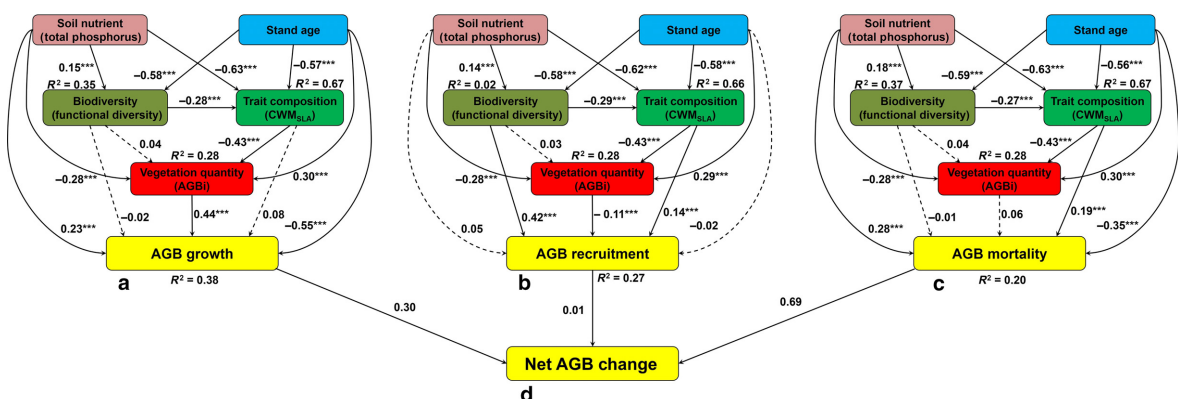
Soil nutrient (total phosphorus)

Stand age

0.15***

−0.58***

−0.63***

−0.57***

$R^2$ = 0.35

$R^2$ = 0.67

Biodiversity (functional diversity)

−0.28***

Trait composition ($CWM_{SLA}$)

0.04

−0.43***

$R^2$ = 0.28

−0.28***

Vegetation quantity (AGBi)

0.30***

−0.02

0.44***

0.08

0.23***

−0.55***

AGB growth

a

$R^2$ = 0.38

Soil nutrient (total phosphorus)

Stand age

0.14***

−0.58***

−0.62***

−0.58***

$R^2$ = 0.02

$R^2$ = 0.66

Biodiversity (functional diversity)

−0.29***

Trait composition ($CWM_{SLA}$)

0.03

−0.43***

$R^2$ = 0.28

−0.28***

Vegetation quantity (AGBi)

0.29***

0.42***

− 0.11***

0.14***

0.05

−0.02

AGB recruitment

b

$R^2$ = 0.27

Soil nutrient (total phosphorus)

Stand age

0.18***

−0.59***

−0.63***

−0.56***

$R^2$ = 0.37

$R^2$ = 0.67

Biodiversity (functional diversity)

−0.27***

Trait composition ($CWM_{SLA}$)

0.04

−0.43***

$R^2$ = 0.28

−0.28***

Vegetation quantity (AGBi)

0.30***

−0.01

0.06

0.19***

0.28***

−0.35***

AGB mortality

c

$R^2$ = 0.20

0.30

0.01

0.69

Net AGB change

d